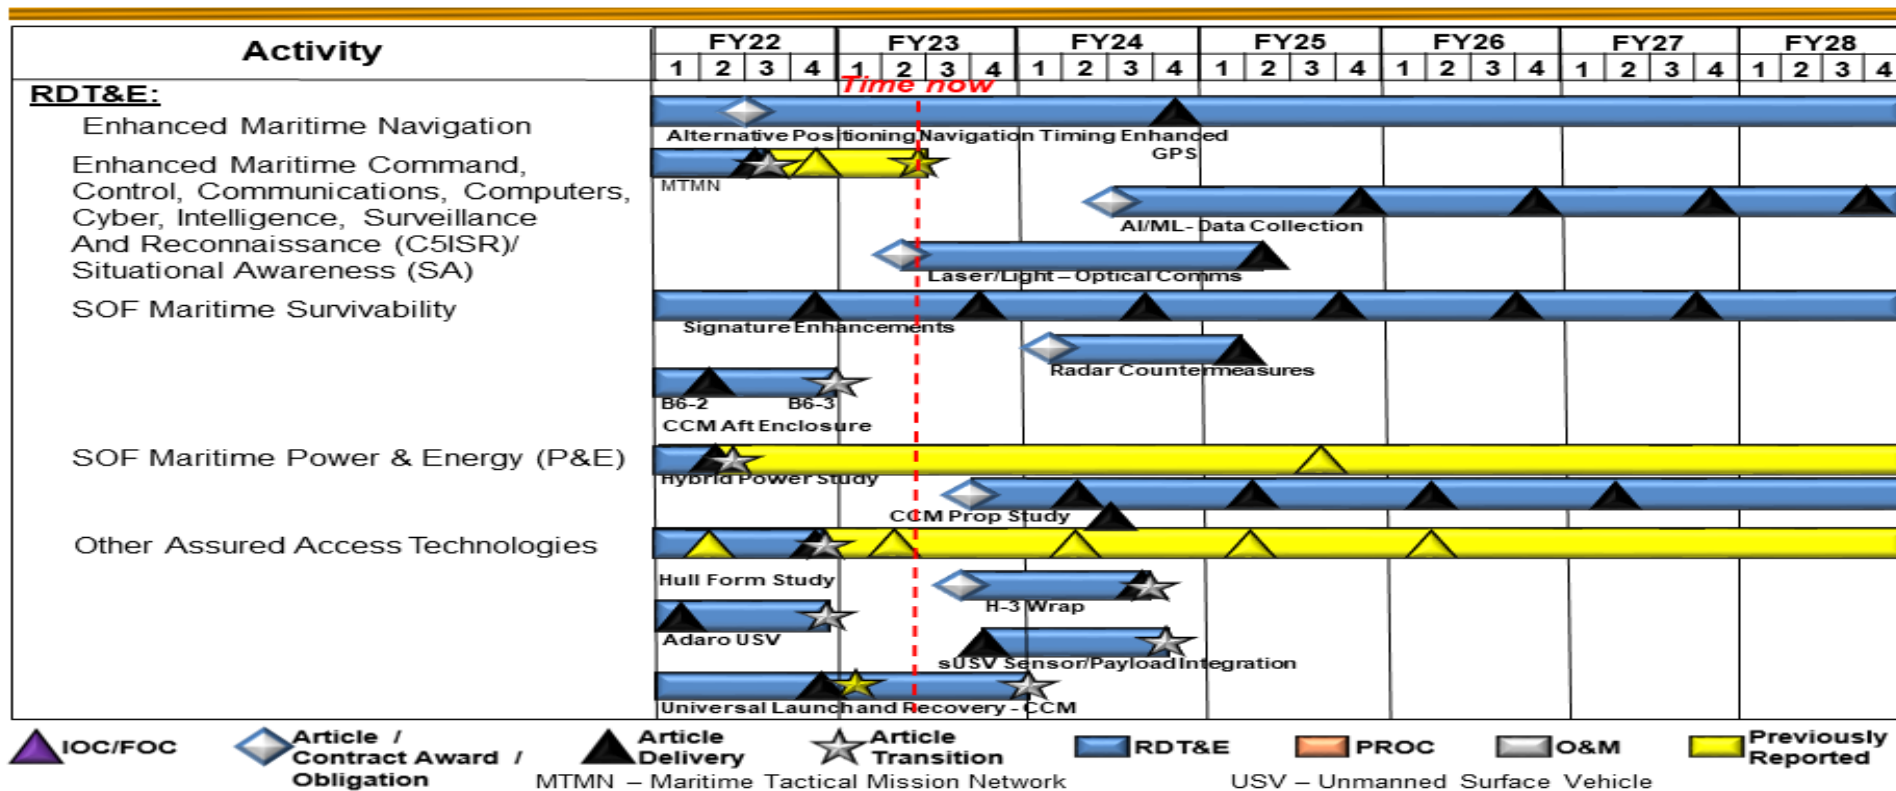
| Activity | FY22 | FY23 | FY24 | FY25 | FY26 | FY27 | FY28 |
|---|---|---|---|---|---|---|---|
| | 1 2 3 4 | 1 2 3 4 | 1 2 3 4 | 1 2 3 4 | 1 2 3 4 | 1 2 3 4 | 1 2 3 4 |

RDT&E:

Enhanced Maritime Navigation

Enhanced Maritime Command, Control, Communications, Computers, Cyber, Intelligence, Surveillance And Reconnaissance (C5ISR)/ Situational Awareness (SA)

SOF Maritime Survivability

SOF Maritime Power & Energy (P&E)

Other Assured Access Technologies

Time now

Alternative Positioning Navigation Timing Enhanced GPS

MTMN

AI/ML- Data Collection

Laser/Light – Optical Comms

Signature Enhancements

Radar Countermeasures

B6-2 B6-3

CCM Aft Enclosure

Hybrid Power Study

CCM Prop Study

Hull Form Study

H-3 Wrap

Adaro USV

sUSV Sensor/Payload Integration

Universal Launch and Recovery - CCM

IOC/FOC Article / Contract Award / Obligation Article Delivery Article Transition RDT&E PROC O&M Previously Reported

MTMN – Maritime Tactical Mission Network USV – Unmanned Surface Vehicle